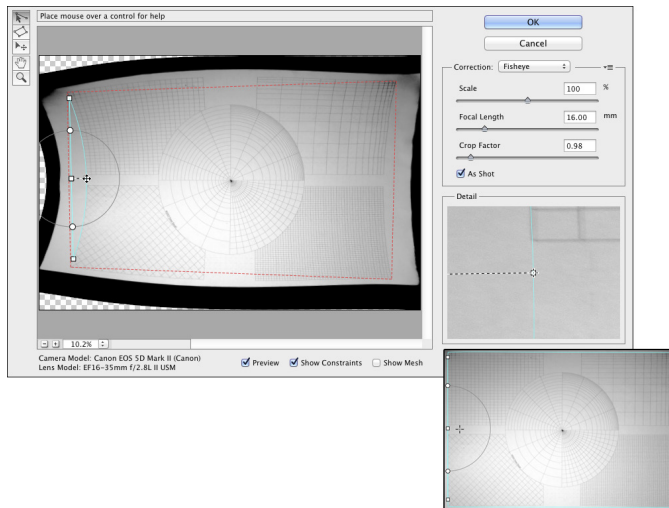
Place mouse over a control for help

OK

Cancel

Correction: Fisheye

Scale 100 %

Focal Length 16.00 mm

Crop Factor 0.98

As Shot

Detail

10.2%

Camera Model: Canon EOS 5D Mark II (Canon)
Lens Model: EF16-35mm f/2.8L II USM

Preview Show Constraints Show Mesh